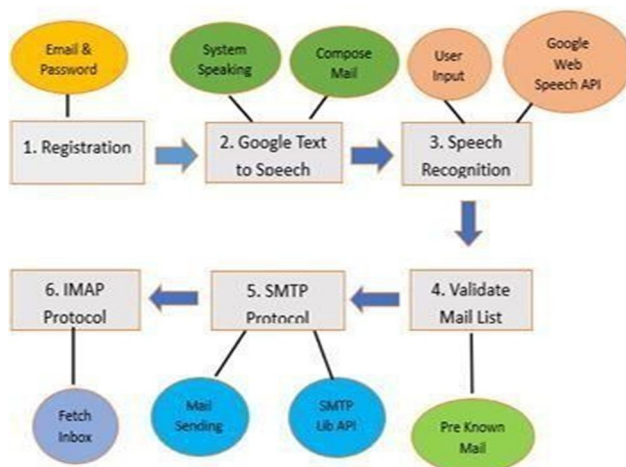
Email & Password

System Speaking

Compose Mail

User Input

Google Web Speech API

1. Registration

2. Google Text to Speech

3. Speech Recognition

6. IMAP Protocol

5. SMTP Protocol

4. Validate Mail List

Fetch Inbox

Mail Sending

SMTP Lib API

Pre Known Mail